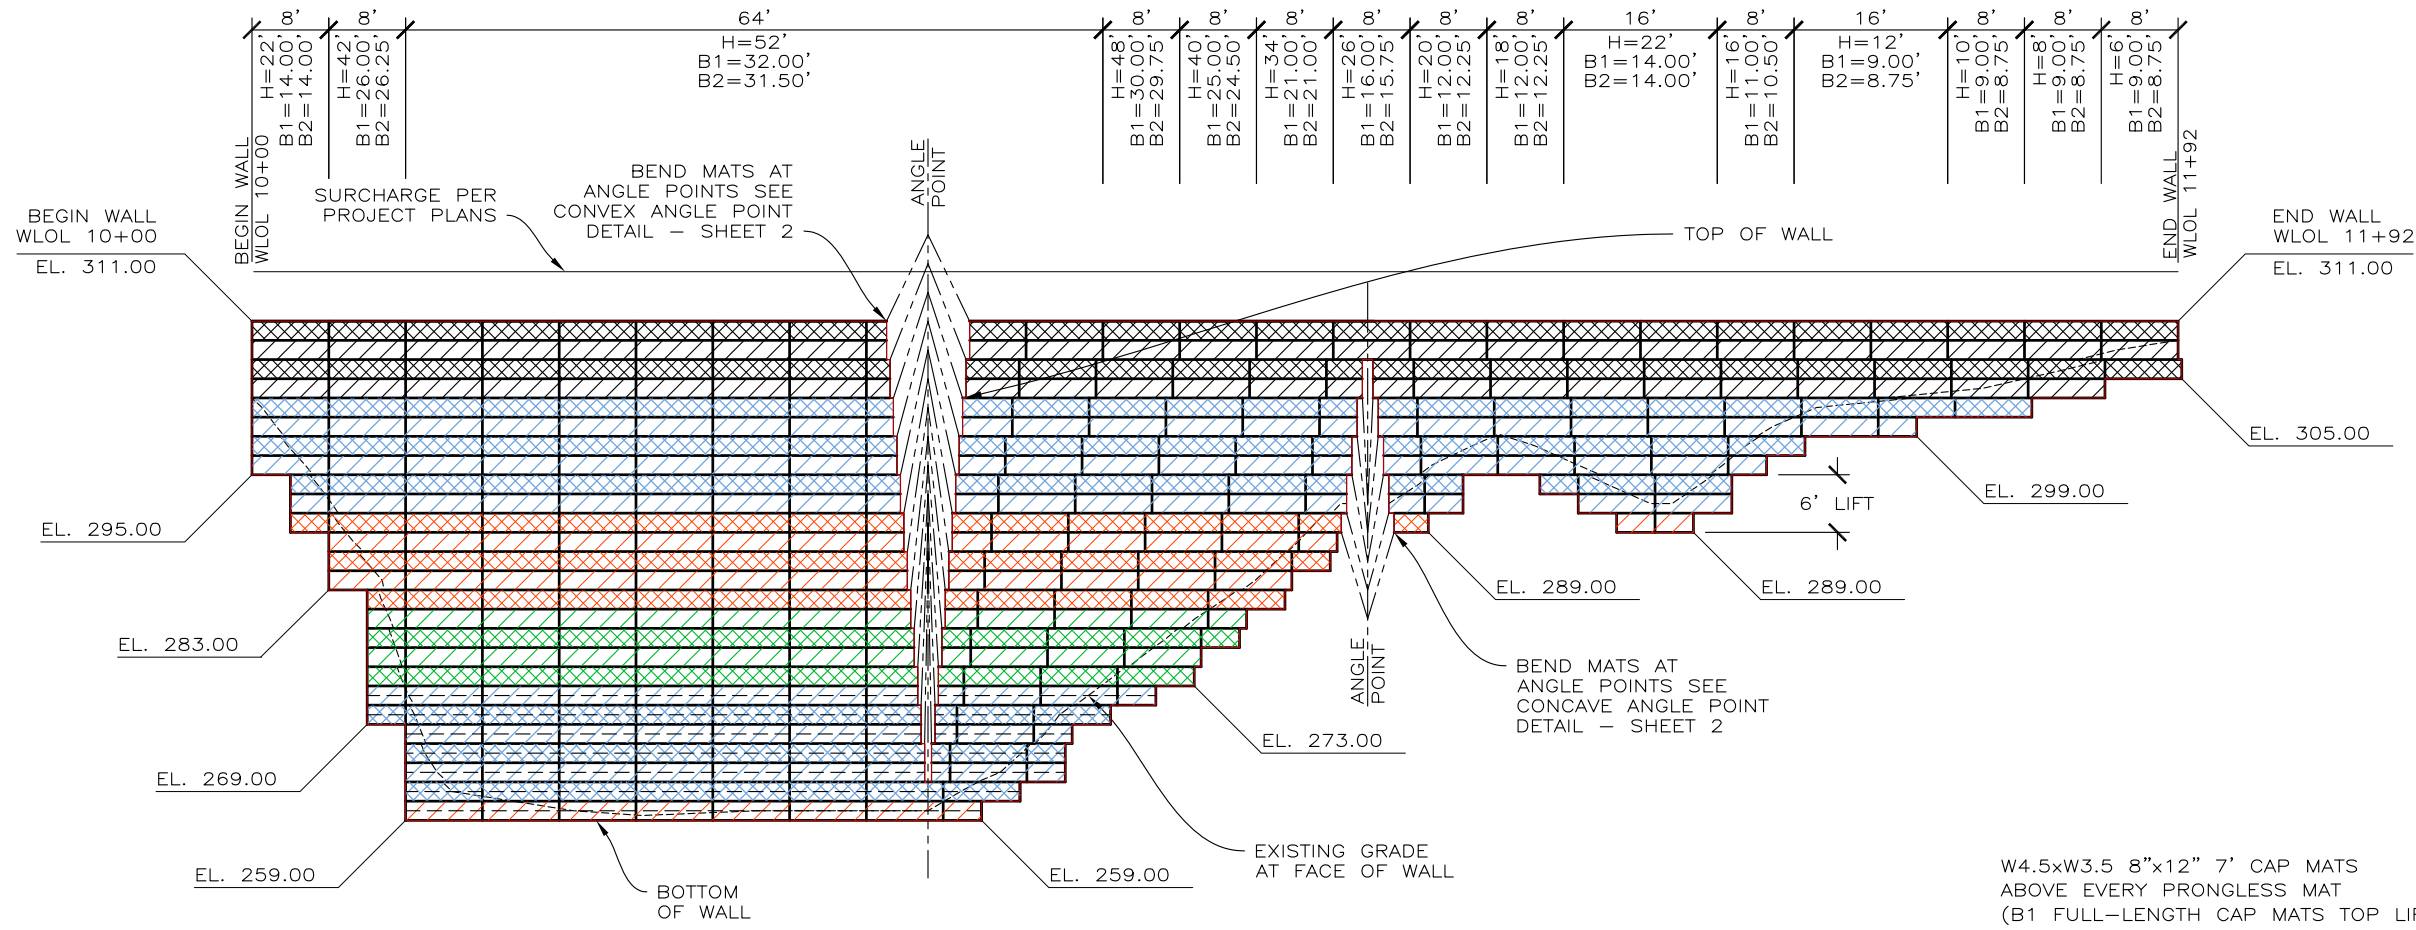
8' 8' 64' 8' 8' 8' 8' 8' 8' 16' 8' 16' 8' 8' 8'

H=22' B1=14.00' B2=14.00'

H=42' B1=26.00' B2=26.25'

H=52' B1=32.00' B2=31.50'

H=48' B1=30.00' B2=29.75'

H=40' B1=25.00' B2=24.50'

H=34' B1=21.00' B2=21.00'

H=26' B1=16.00' B2=15.75'

H=20' B1=12.00' B2=12.25'

H=18' B1=12.00' B2=12.25'

H=22' B1=14.00' B2=14.00'

H=16' B1=11.00' B2=10.50'

H=12' B1=9.00' B2=8.75'

H=10' B1=9.00' B2=8.75'

H=8' B1=9.00' B2=8.75'

H=6' B1=9.00' B2=8.75'

BEGIN WALL WLOL 10+00

BEGIN WALL WLOL 10+00

EL. 311.00

SURCHARGE PER PROJECT PLANS

BEND MATS AT ANGLE POINTS SEE CONVEX ANGLE POINT DETAIL – SHEET 2

ANGLE POINT

TOP OF WALL

END WALL WLOL 11+92

END WALL WLOL 11+92

EL. 311.00

EL. 305.00

EL. 299.00

6' LIFT

EL. 295.00

EL. 289.00

EL. 289.00

EL. 283.00

ANGLE POINT

BEND MATS AT ANGLE POINTS SEE CONCAVE ANGLE POINT DETAIL – SHEET 2

EL. 273.00

EL. 269.00

EXISTING GRADE AT FACE OF WALL

EL. 259.00

BOTTOM OF WALL

EL. 259.00

W4.5xW3.5 8"x12" 7' CAP MATS ABOVE EVERY PRONGLESS MAT (B1 FULL–LENGTH CAP MATS TOP LI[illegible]